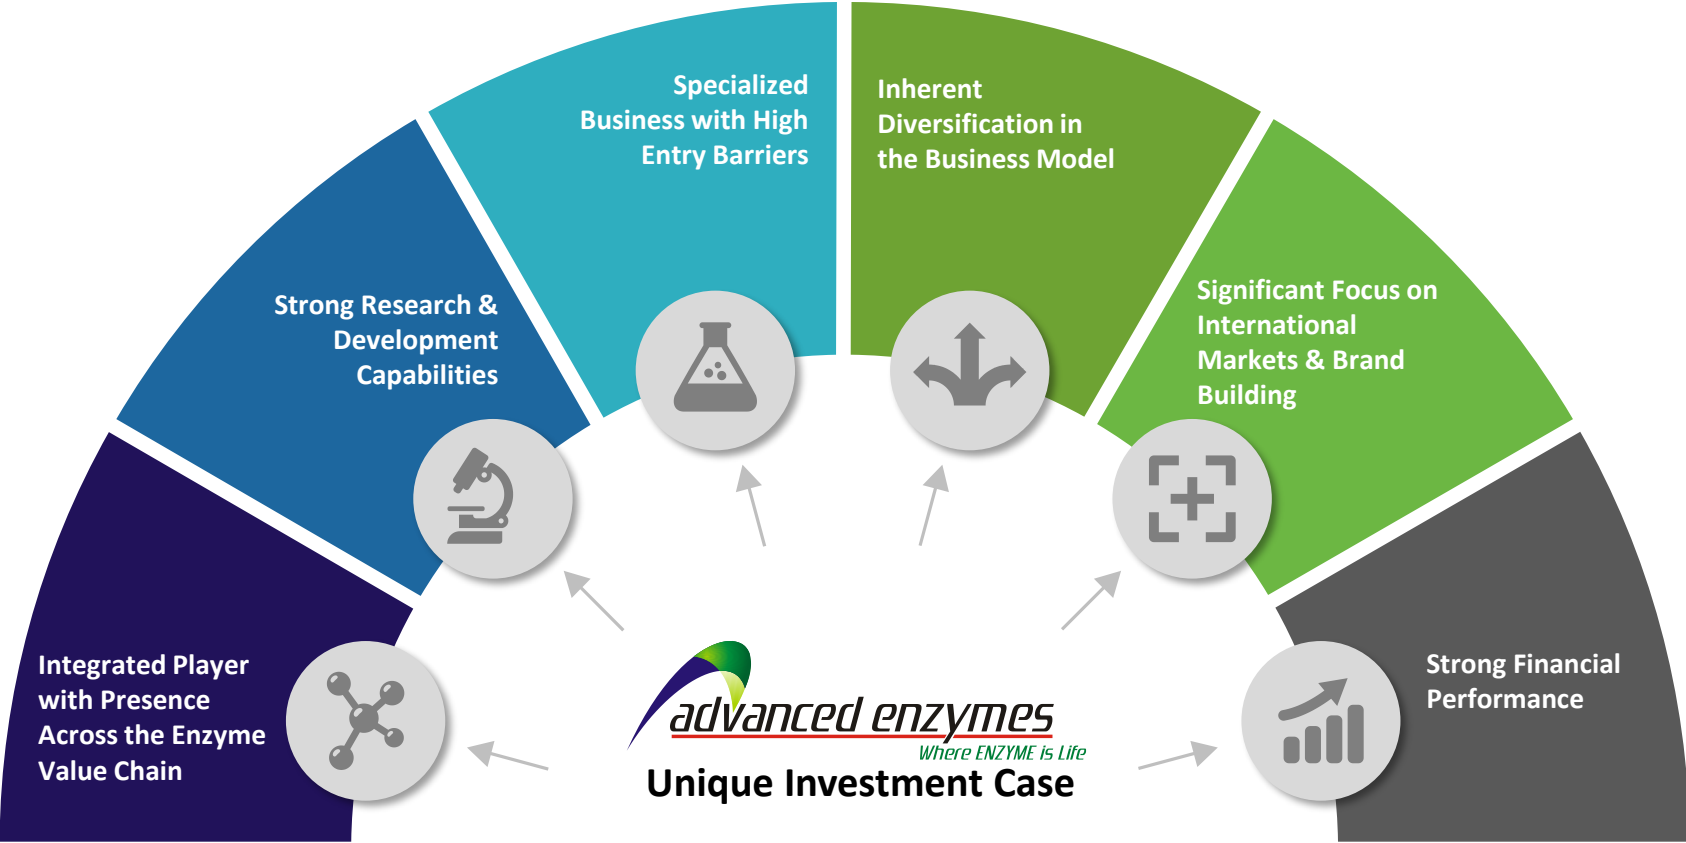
Integrated Player with Presence Across the Enzyme Value Chain

Strong Research & Development Capabilities

Specialized Business with High Entry Barriers

Inherent Diversification in the Business Model

Significant Focus on International Markets & Brand Building

Strong Financial Performance

advanced enzymes
Where ENZYME is Life
Unique Investment Case